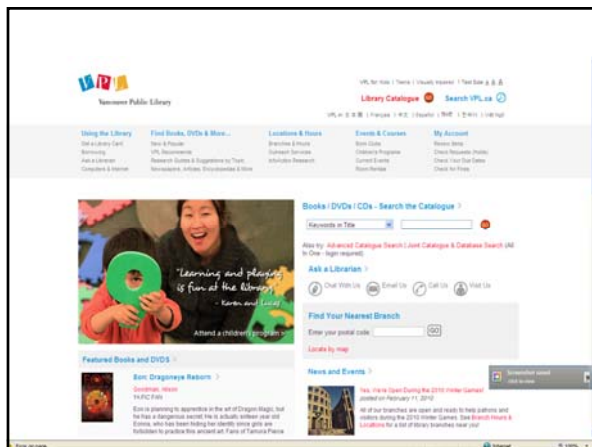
VPL

Vancouver Public Library

VPL for Kids | Teens | Visually Impaired | Text Size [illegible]

Library Catalogue GO

Search VPL.ca

VPL in: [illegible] | Français | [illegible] | Español | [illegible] | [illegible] | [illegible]

Using the Library
Get a Library Card
Borrowing
Ask a Librarian
Computers & Internet

Find Books, DVDs & More...
New & Popular
VPL Recommends
Research Guides & Suggestions by Topic
Newspapers, Articles, Encyclopedias & More

Locations & Hours
Branches & Hours
Outreach Services
Information Research

Events & Courses
Book Clubs
Children's Programs
Current Events
Room Rentals

My Account
Renew Items
Check Requests (Holds)
Check Your Due Dates
Check for Fines

"Learning and playing is fun at the library!"
– Karen and Lucas

Attend a children's program >

Books / DVDs / CDs - Search the Catalogue >

Keywords in Title

GO

Also try: Advanced Catalogue Search | Joint Catalogue & Database Search (All In One - login required)

Ask a Librarian >

Chat With Us   Email Us   Call Us   Visit Us

Find Your Nearest Branch

Enter your postal code: GO

Locate by map

Featured Books and DVDs >

Eon: Dragoneye Reborn >
Goodman, Alison
YA FIC Fan

Eon is planning to apprentice in the art of Dragon Magic, but he has a desperate secret: he is actually sixteen year old Eona, who has been hiding her identity since girls are forbidden to practise this ancient art. Fans of Tamora Pierce

News and Events >

Yes, We're Open During the 2010 Winter Games!
posted on February 11, 2010

All of our branches are open and ready to help patrons and visitors during the 2010 Winter Games. See Branch Hours & Locations for a list of library branches near you!

Screenshot saved
click to view

Error on page.

Internet

100%